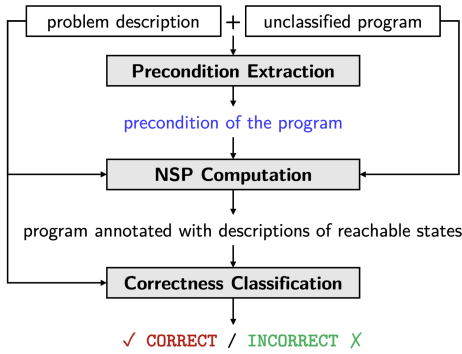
problem description + unclassified program

Precondition Extraction

precondition of the program

NSP Computation

program annotated with descriptions of reachable states

Correctness Classification

✓ CORRECT / INCORRECT ✗